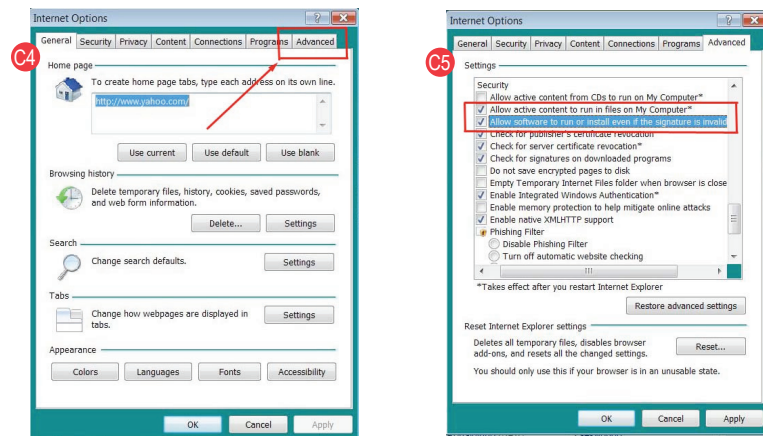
Internet Options

C4

General | Security | Privacy | Content | Connections | Programs | Advanced

Home page

To create home page tabs, type each address on its own line.

http://www.yahoo.com/

Use current | Use default | Use blank

Browsing history

Delete temporary files, history, cookies, saved passwords, and web form information.

Delete... | Settings

Search

Change search defaults.

Settings

Tabs

Change how webpages are displayed in tabs.

Settings

Appearance

Colors | Languages | Fonts | Accessibility

OK | Cancel | Apply

Internet Options

C5

General | Security | Privacy | Content | Connections | Programs | Advanced

Settings

Security
Allow active content from CDs to run on My Computer*
Allow active content to run in files on My Computer*
Allow software to run or install even if the signature is invalid
Check for publisher's certificate revocation
Check for server certificate revocation*
Check for signatures on downloaded programs
Do not save encrypted pages to disk
Empty Temporary Internet Files folder when browser is close
Enable Integrated Windows Authentication*
Enable memory protection to help mitigate online attacks
Enable native XMLHTTP support
Phishing Filter
Disable Phishing Filter
Turn off automatic website checking

*Takes effect after you restart Internet Explorer

Restore advanced settings

Reset Internet Explorer settings

Deletes all temporary files, disables browser add-ons, and resets all the changed settings.

Reset...

You should only use this if your browser is in an unusable state.

OK | Cancel | Apply